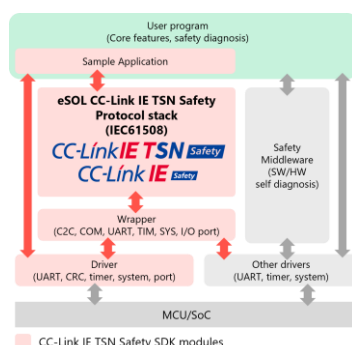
User program
(Core features, safety diagnosis)

Sample Application

eSOL CC-Link IE TSN Safety Protocol stack
(IEC61508)

CC-Link IE TSN Safety

CC-Link IE Safety

Safety Middleware
(SW/HW self diagnosis)

Wrapper
(C2C, COM, UART, TIM, SYS, I/O port)

Driver
(UART, CRC, timer, system, port)

Other drivers
(UART, timer, system)

MCU/SoC

CC-Link IE TSN Safety SDK modules